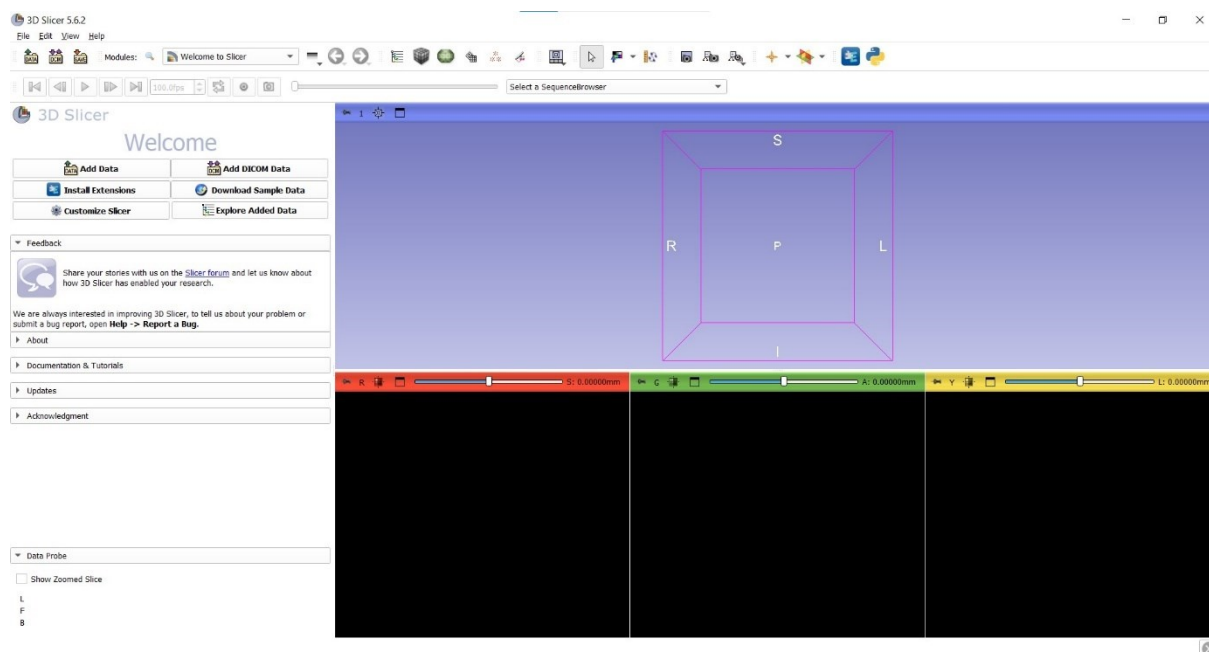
3D Slicer 5.6.2
File Edit View Help
Modules: Welcome to Slicer
100.0fps
Select a SequenceBrowser
3D Slicer
Welcome
Add Data
Add DICOM Data
Install Extensions
Download Sample Data
Customize Slicer
Explore Added Data
Feedback
Share your stories with us on the Slicer forum and let us know about how 3D Slicer has enabled your research.

We are always interested in improving 3D Slicer, to tell us about your problem or submit a bug report, open Help -> Report a Bug.
About
Documentation & Tutorials
Updates
Acknowledgment
Data Probe
Show Zoomed Slice
L
F
B
1
S
R
P
L
I
R
S: 0.00000mm
G
A: 0.00000mm
Y
L: 0.00000mm